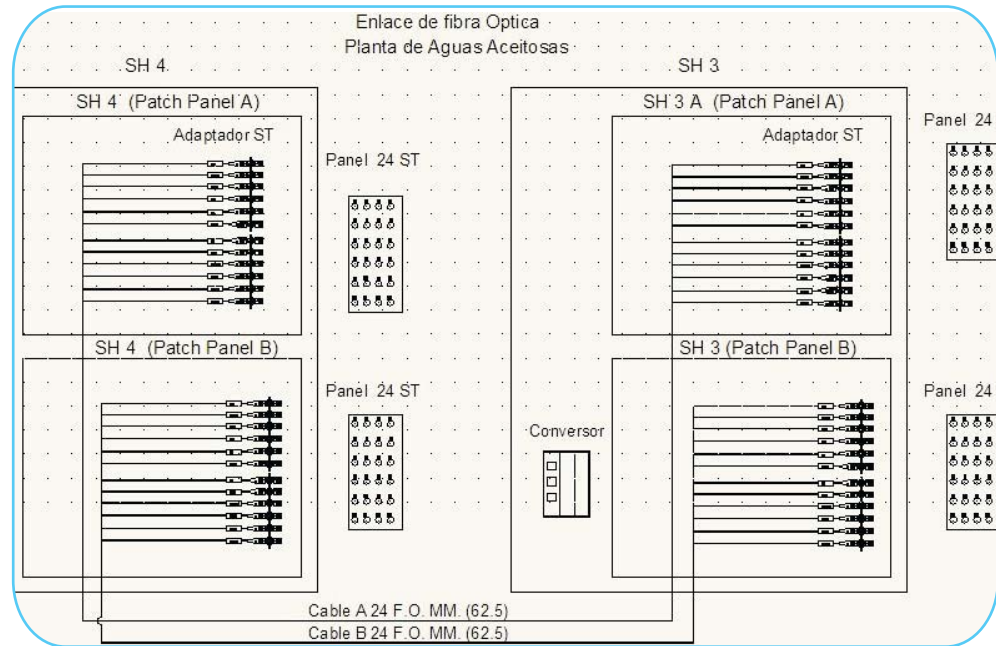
Enlace de fibra Optica
Planta de Aguas Aceitosas

SH 4

SH 4 (Patch Panel A)

Adaptador ST

Panel 24 ST

SH 4 (Patch Panel B)

Panel 24 ST

SH 3

SH 3 A (Patch Panel A)

Adaptador ST

Panel 24

SH 3 (Patch Panel B)

Conversor

Panel 24

Cable A 24 F.O. MM. (62.5)
Cable B 24 F.O. MM. (62.5)